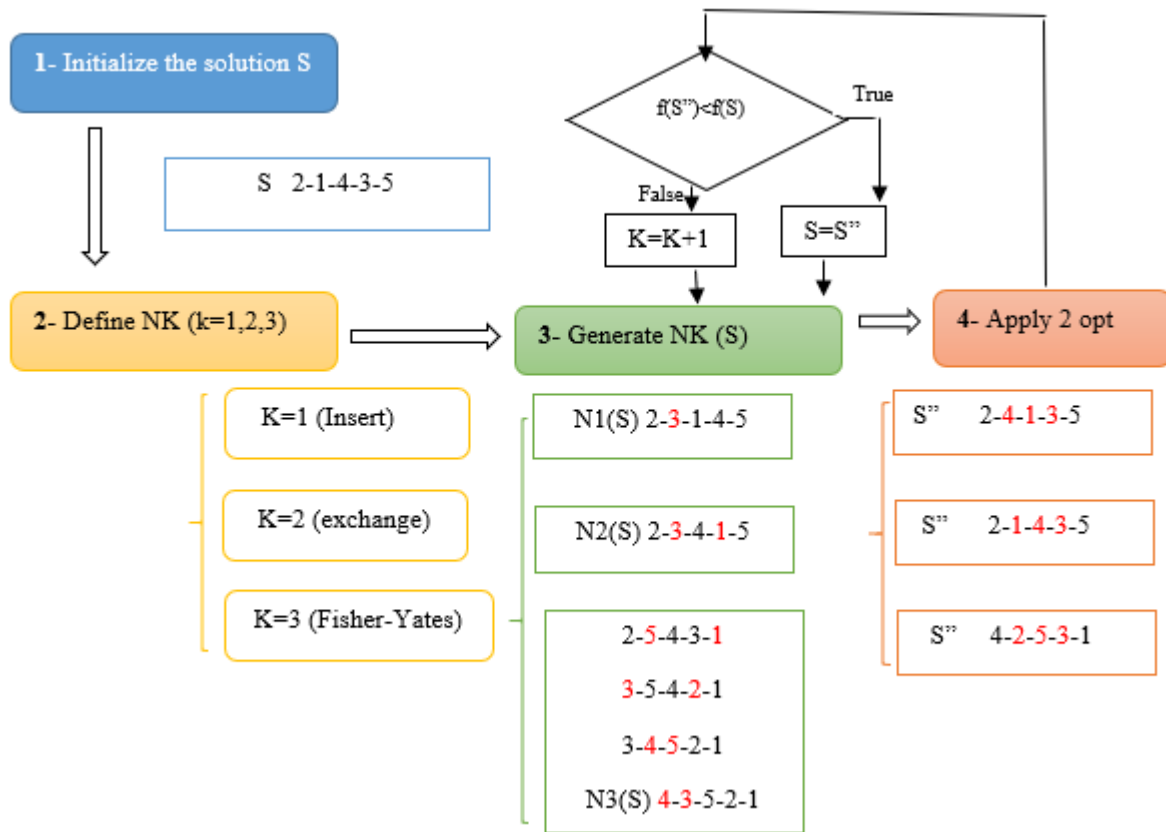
1- Initialize the solution S

S 2-1-4-3-5

f(S")<f(S)

True

False

K=K+1

S=S"

2- Define NK (k=1,2,3)

3- Generate NK (S)

4- Apply 2 opt

K=1 (Insert)

K=2 (exchange)

K=3 (Fisher-Yates)

N1(S) 2-3-1-4-5

N2(S) 2-3-4-1-5

2-5-4-3-1

3-5-4-2-1

3-4-5-2-1

N3(S) 4-3-5-2-1

S" 2-4-1-3-5

S" 2-1-4-3-5

S" 4-2-5-3-1